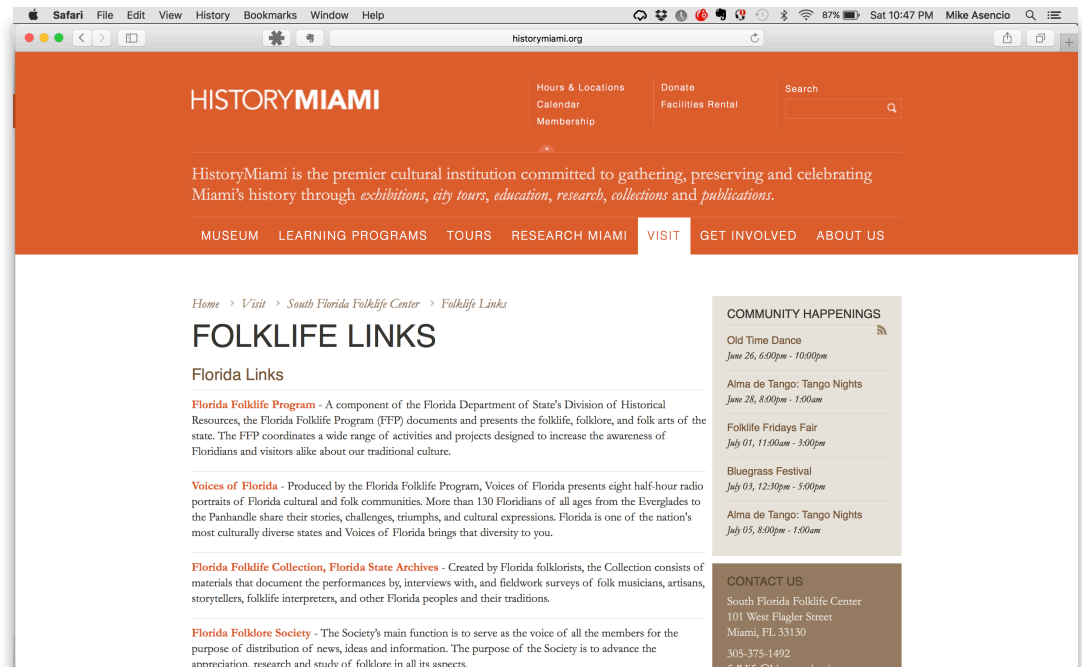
Safari File Edit View History Bookmarks Window Help

87% Sat 10:47 PM Mike Asencio

historymiami.org

HISTORYMIAMI

Hours & Locations
Calendar
Membership

Donate
Facilities Rental

Search

HistoryMiami is the premier cultural institution committed to gathering, preserving and celebrating Miami's history through *exhibitions*, *city tours*, *education*, *research*, *collections* and *publications*.

MUSEUM LEARNING PROGRAMS TOURS RESEARCH MIAMI VISIT GET INVOLVED ABOUT US

Home › Visit › South Florida Folklife Center › Folklife Links

FOLKLIFE LINKS

Florida Links

Florida Folklife Program - A component of the Florida Department of State's Division of Historical Resources, the Florida Folklife Program (FFP) documents and presents the folklife, folklore, and folk arts of the state. The FFP coordinates a wide range of activities and projects designed to increase the awareness of Floridians and visitors alike about our traditional culture.

Voices of Florida - Produced by the Florida Folklife Program, Voices of Florida presents eight half-hour radio portraits of Florida cultural and folk communities. More than 130 Floridians of all ages from the Everglades to the Panhandle share their stories, challenges, triumphs, and cultural expressions. Florida is one of the nation's most culturally diverse states and Voices of Florida brings that diversity to you.

Florida Folklife Collection, Florida State Archives - Created by Florida folklorists, the Collection consists of materials that document the performances by, interviews with, and fieldwork surveys of folk musicians, artisans, storytellers, folklife interpreters, and other Florida peoples and their traditions.

Florida Folklore Society - The Society's main function is to serve as the voice of all the members for the purpose of distribution of news, ideas and information. The purpose of the Society is to advance the appreciation, research and study of folklore in all its aspects.

COMMUNITY HAPPENINGS

Old Time Dance
June 26, 6:00pm - 10:00pm

Alma de Tango: Tango Nights
June 28, 8:00pm - 1:00am

Folklife Fridays Fair
July 01, 11:00am - 3:00pm

Bluegrass Festival
July 03, 12:30pm - 5:00pm

Alma de Tango: Tango Nights
July 05, 8:00pm - 1:00am

CONTACT US
South Florida Folklife Center
101 West Flagler Street
Miami, FL 33130
305-375-1492
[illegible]